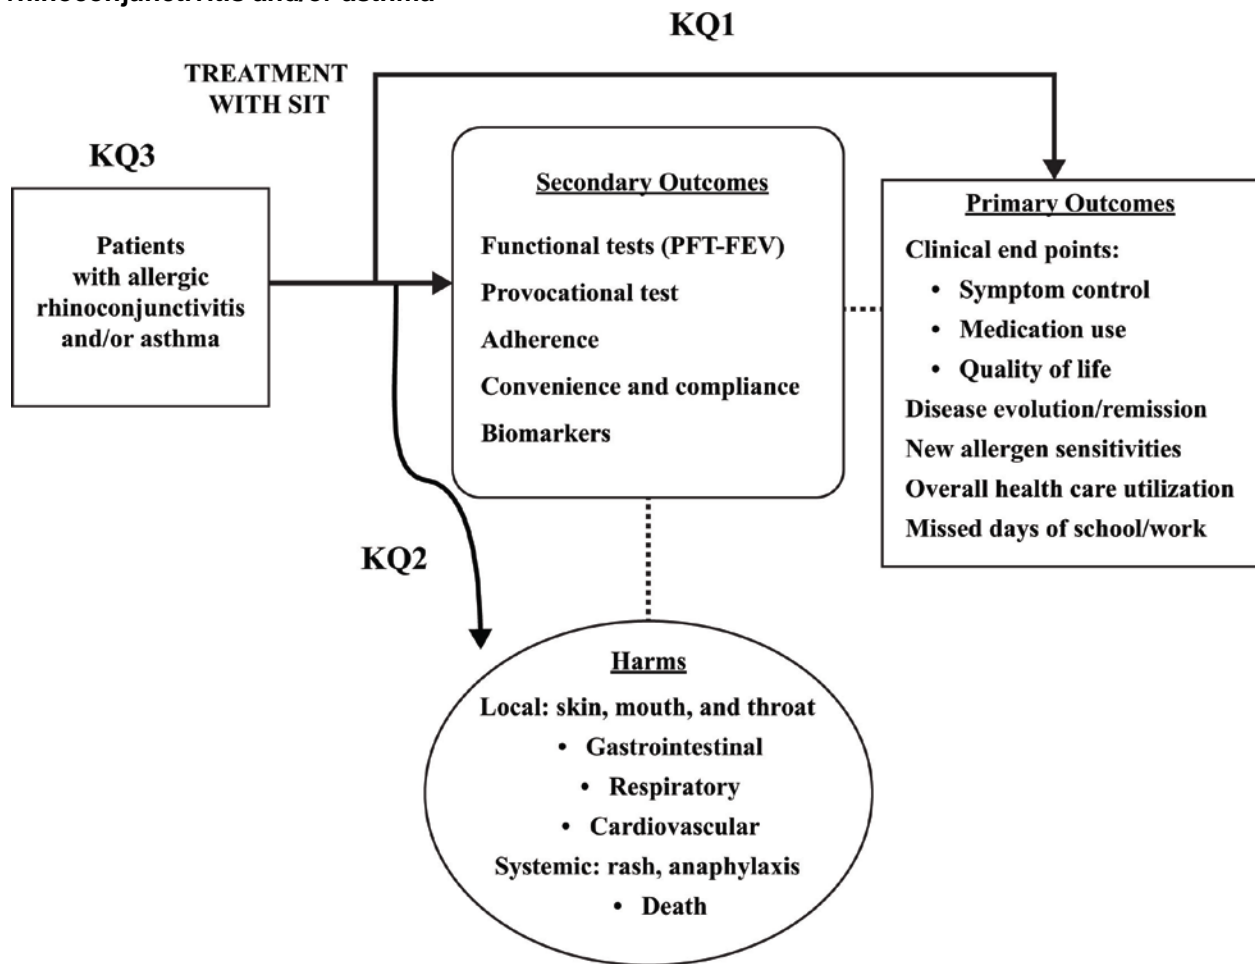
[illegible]rhinoconjunctivitis and/or asthma

KQ1

TREATMENT WITH SIT

KQ3

Patients with allergic rhinoconjunctivitis and/or asthma

Secondary Outcomes

Functional tests (PFT-FEV)

Provocational test

Adherence

Convenience and compliance

Biomarkers

Primary Outcomes

Clinical end points:

• Symptom control

• Medication use

• Quality of life

Disease evolution/remission

New allergen sensitivities

Overall health care utilization

Missed days of school/work

KQ2

Harms

Local: skin, mouth, and throat

• Gastrointestinal

• Respiratory

• Cardiovascular

Systemic: rash, anaphylaxis

• Death